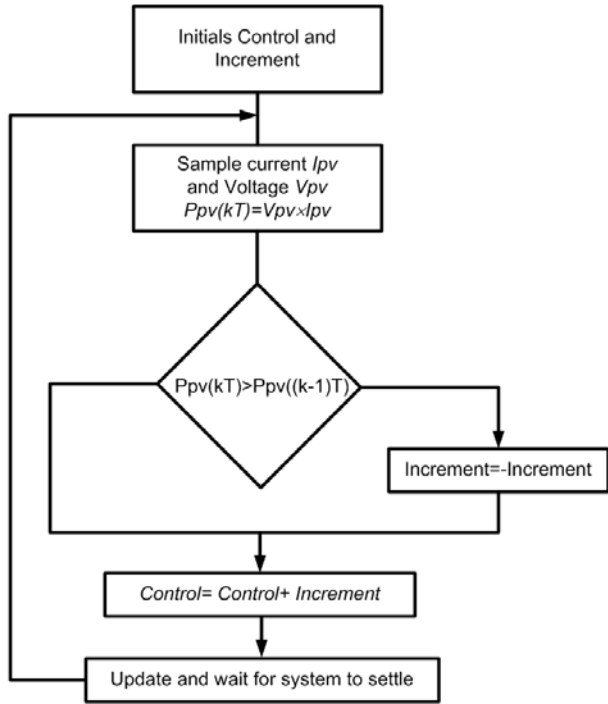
Initials Control and Increment

Sample current Ipv and Voltage Vpv
$Ppv(kT)=Vpv \times Ipv$

Ppv(kT)>Ppv((k-1)T)

Increment=-Increment

Control= Control+ Increment

Update and wait for system to settle